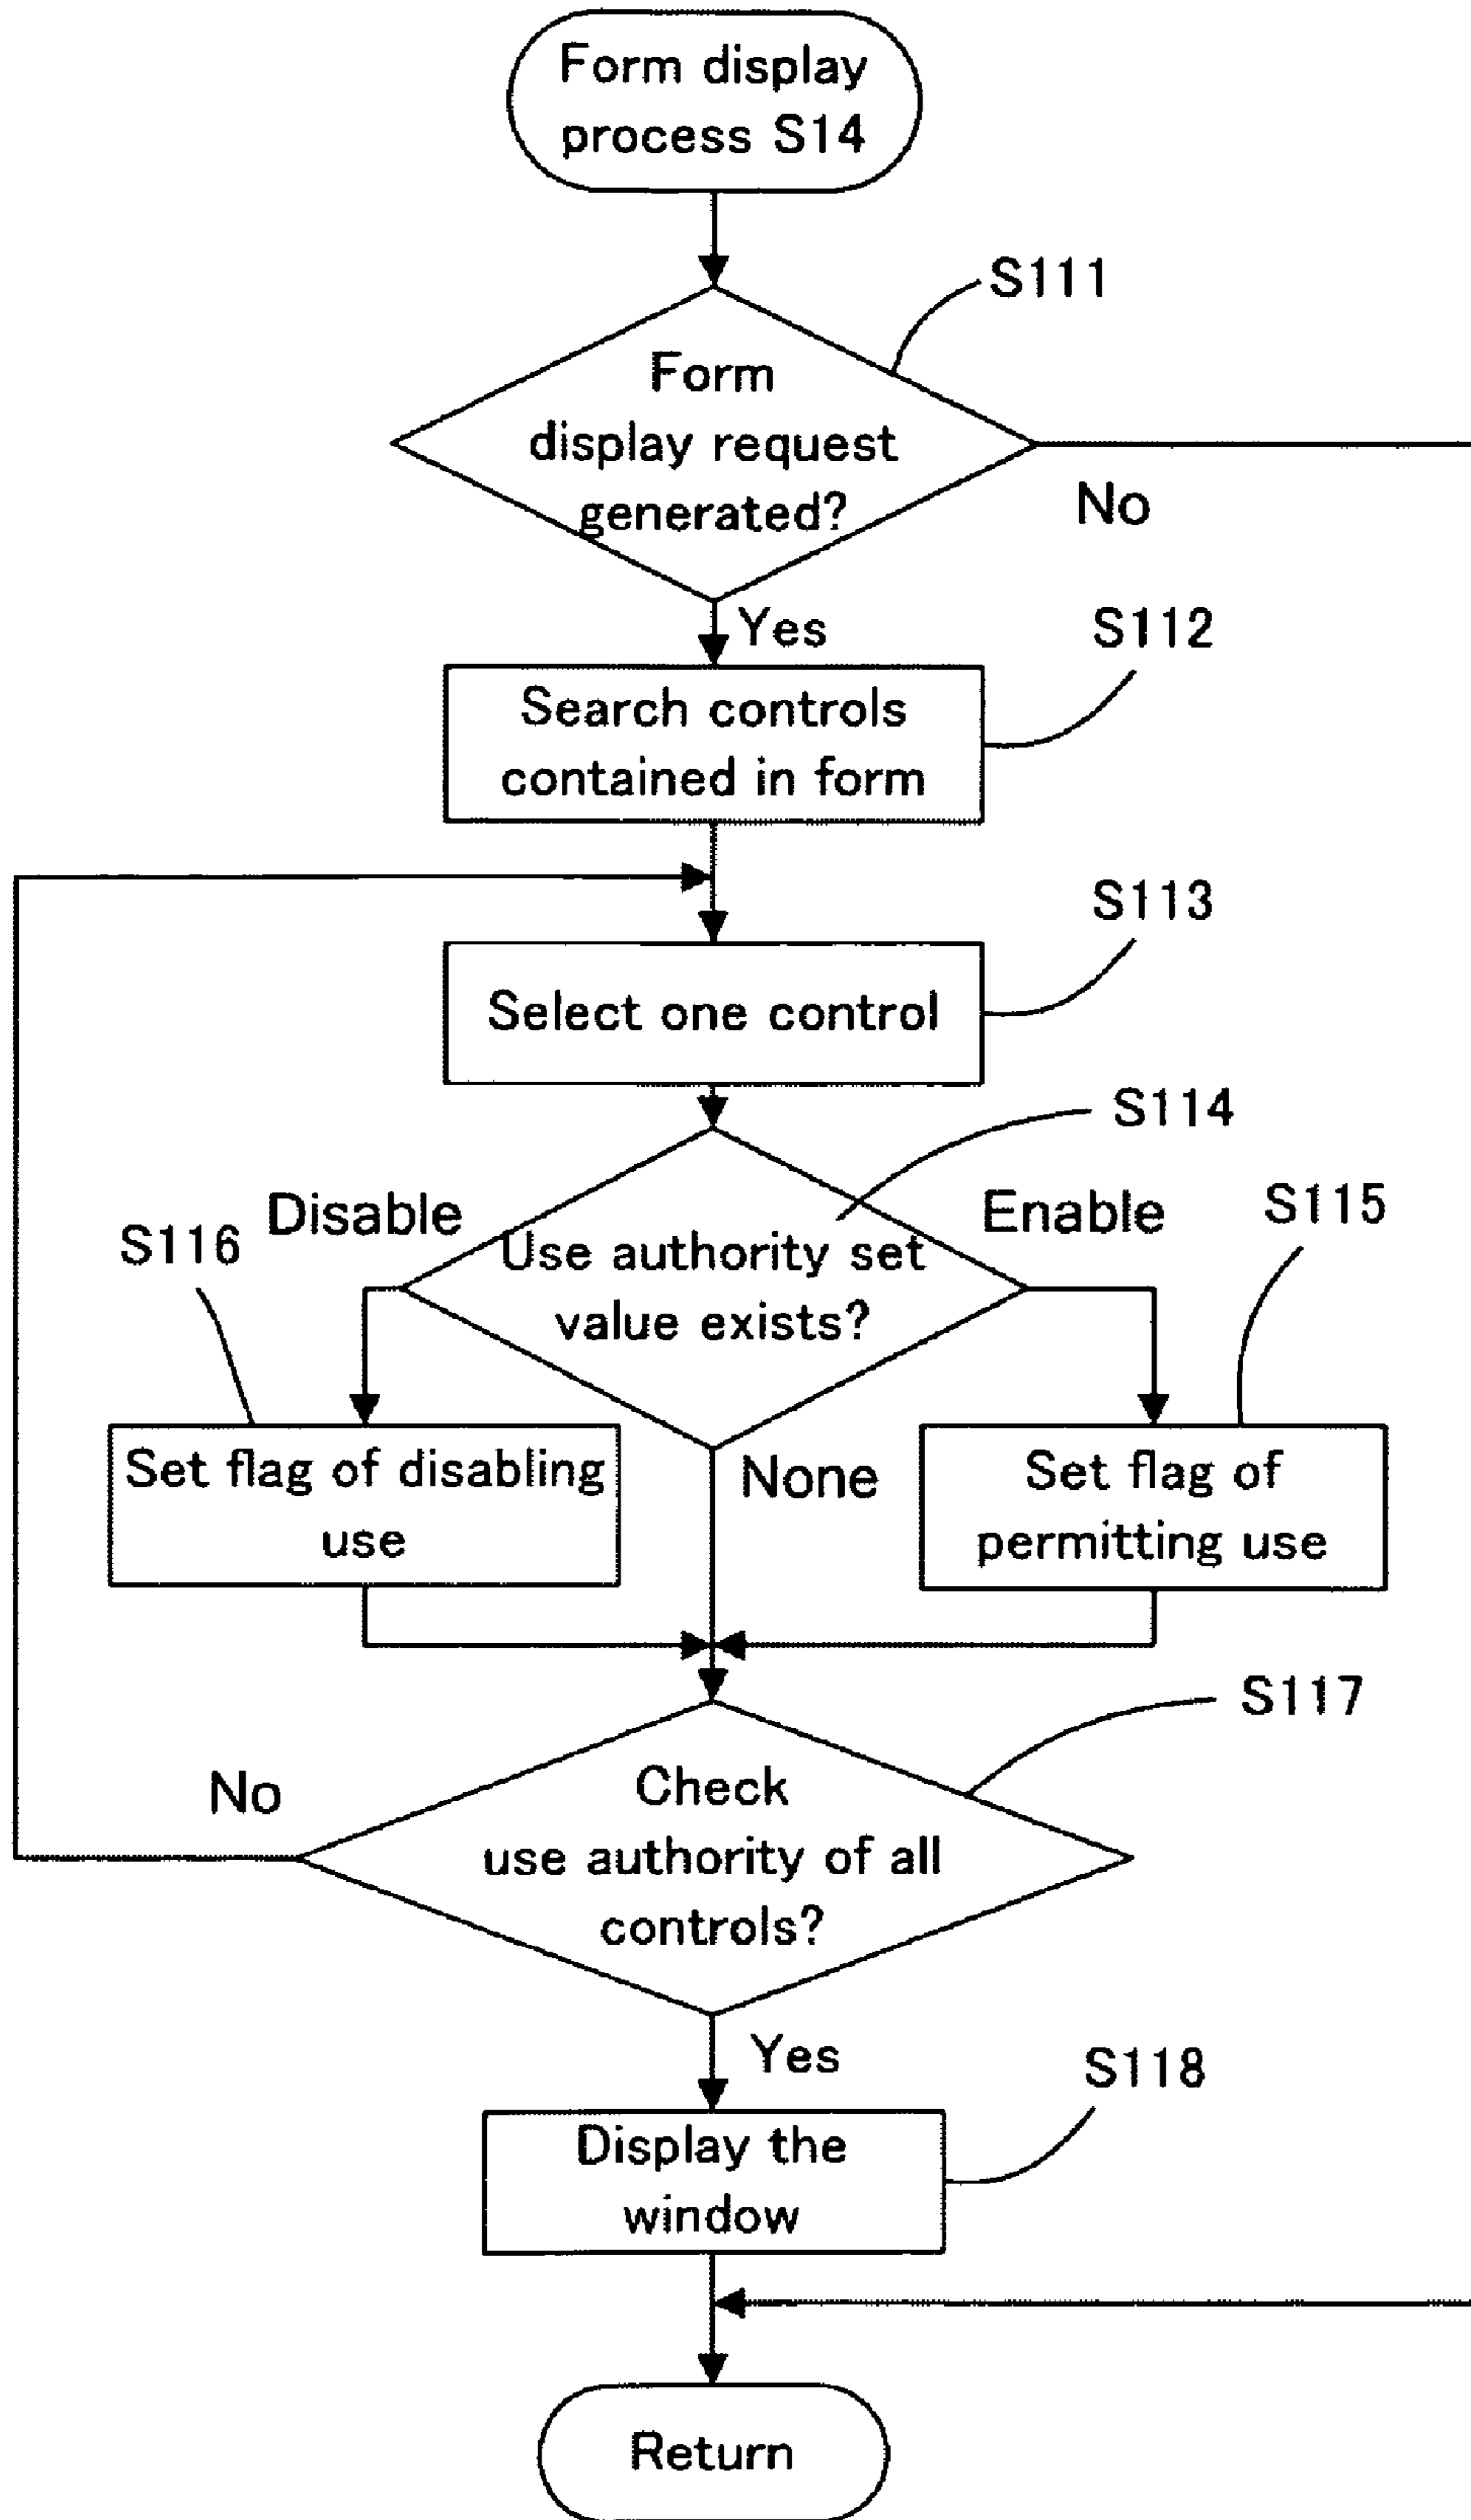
Form display process S14

S111

Form display request generated?

No

Yes

S112

Search controls contained in form

S113

Select one control

S114

Disable

Enable

S115

S116

Use authority set value exists?

Set flag of disabling use

None

Set flag of permitting use

S117

No

Check use authority of all controls?

Yes

S118

Display the window

Return